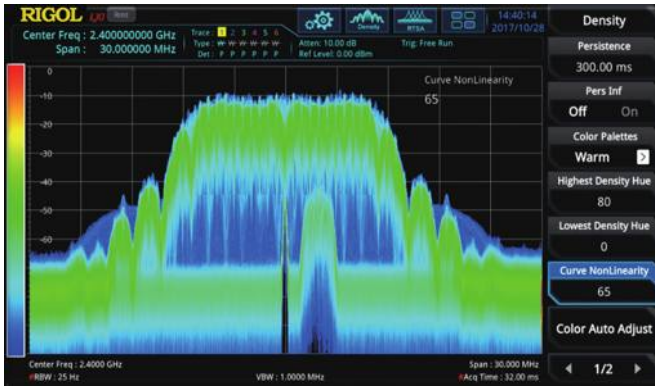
RIGOL
Center Freq : 2.400000000 GHz
Span : 30.000000 MHz
Trace : 1 2 3 4 5 6
Type : W W W W W W
Det : P P P P P P
Atten: 10.00 dB
Ref Level: 0.00 dBm
Trig: Free Run
Density
RTSA
14:40:14
2017/10/28

0
-10
-20
-30
-40
-50
-60
Curve NonLinearity
65

Center Freq : 2.4000 GHz
RBW : 25 Hz
VBW : 1.0000 MHz
Span : 30.000 MHz
Acq Time : 32.00 ms

Density
Persistence
300.00 ms
Pers Inf
Off On
Color Palettes
Warm
Highest Density Hue
80
Lowest Density Hue
0
Curve NonLinearity
65
Color Auto Adjust
1/2